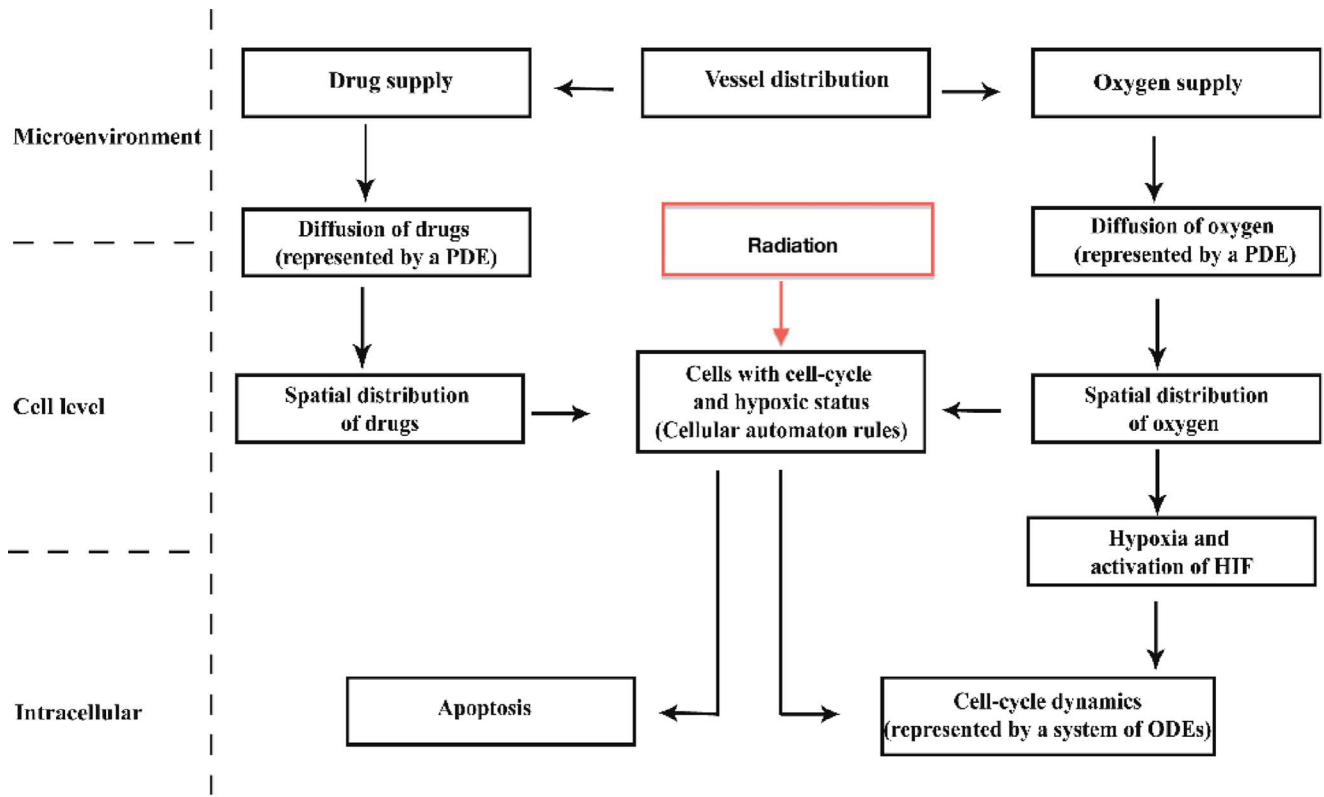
Microenvironment

Drug supply

Vessel distribution

Oxygen supply

Diffusion of drugs (represented by a PDE)

Radiation

Diffusion of oxygen (represented by a PDE)

Cell level

Spatial distribution of drugs

Cells with cell-cycle and hypoxic status (Cellular automaton rules)

Spatial distribution of oxygen

Hypoxia and activation of HIF

Intracellular

Apoptosis

Cell-cycle dynamics (represented by a system of ODEs)